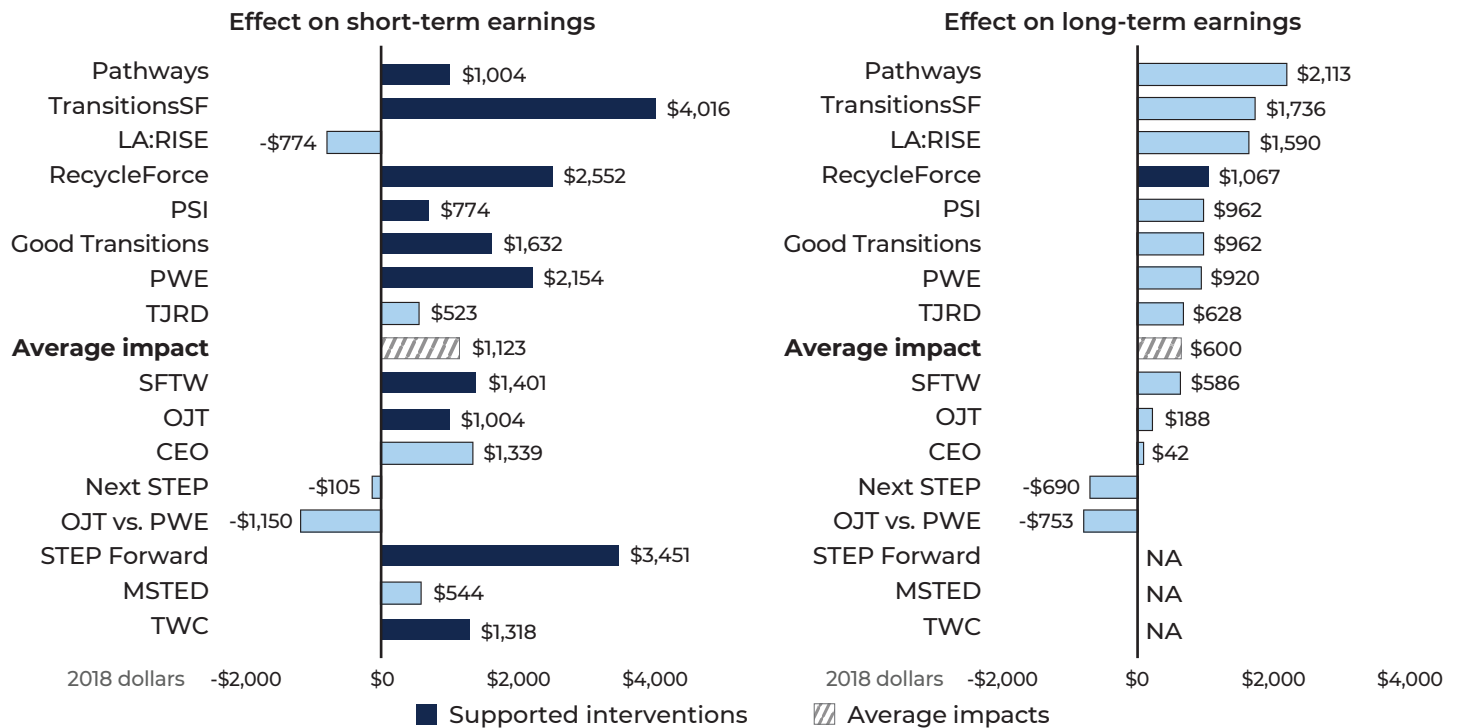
Effect on short-term earnings

| | |
|---|---|
| Pathways | $1,004 |
| TransitionsSF | $4,016 |
| LA:RISE | -$774 |
| RecycleForce | $2,552 |
| PSI | $774 |
| Good Transitions | $1,632 |
| PWE | $2,154 |
| TJRD | $523 |
| **Average impact** | $1,123 |
| SFTW | $1,401 |
| OJT | $1,004 |
| CEO | $1,339 |
| Next STEP | -$105 |
| OJT vs. PWE | -$1,150 |
| STEP Forward | $3,451 |
| MSTED | $544 |
| TWC | $1,318 |

2018 dollars -$2,000 $0 $2,000 $4,000

Effect on long-term earnings

| | |
|---|---|
| Pathways | $2,113 |
| TransitionsSF | $1,736 |
| LA:RISE | $1,590 |
| RecycleForce | $1,067 |
| PSI | $962 |
| Good Transitions | $962 |
| PWE | $920 |
| TJRD | $628 |
| **Average impact** | $600 |
| SFTW | $586 |
| OJT | $188 |
| CEO | $42 |
| Next STEP | -$690 |
| OJT vs. PWE | -$753 |
| STEP Forward | NA |
| MSTED | NA |
| TWC | NA |

2018 dollars -$2,000 $0 $2,000 $4,000

Supported interventions Average impacts